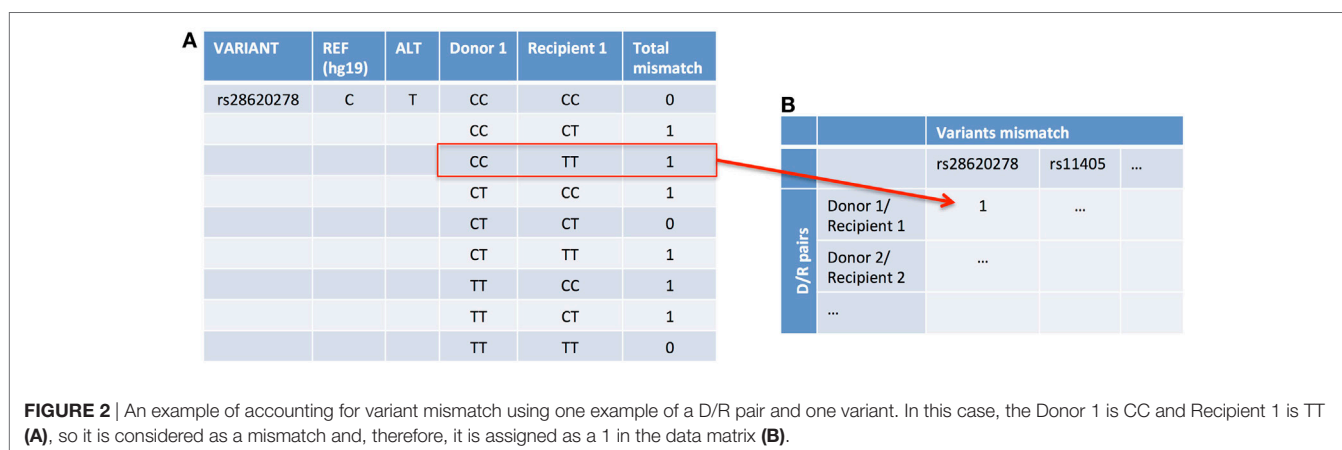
A

| VARIANT | REF (hg19) | ALT | Donor 1 | Recipient 1 | Total mismatch |
|---|---|---|---|---|---|
| rs28620278 | C | T | CC | CC | 0 |
| | | | CC | CT | 1 |
| | | | CC | TT | 1 |
| | | | CT | CC | 1 |
| | | | CT | CT | 0 |
| | | | CT | TT | 1 |
| | | | TT | CC | 1 |
| | | | TT | CT | 1 |
| | | | TT | TT | 0 |

B

| | | Variants mismatch | | |
|---|---|---|---|---|
| | | rs28620278 | rs11405 | ... |
| D/R pairs | Donor 1/ Recipient 1 | 1 | ... | |
| | Donor 2/ Recipient 2 | ... | | |
| | ... | | | |

FIGURE 2 | An example of accounting for variant mismatch using one example of a D/R pair and one variant. In this case, the Donor 1 is CC and Recipient 1 is TT (A), so it is considered as a mismatch and, therefore, it is assigned as a 1 in the data matrix (B).